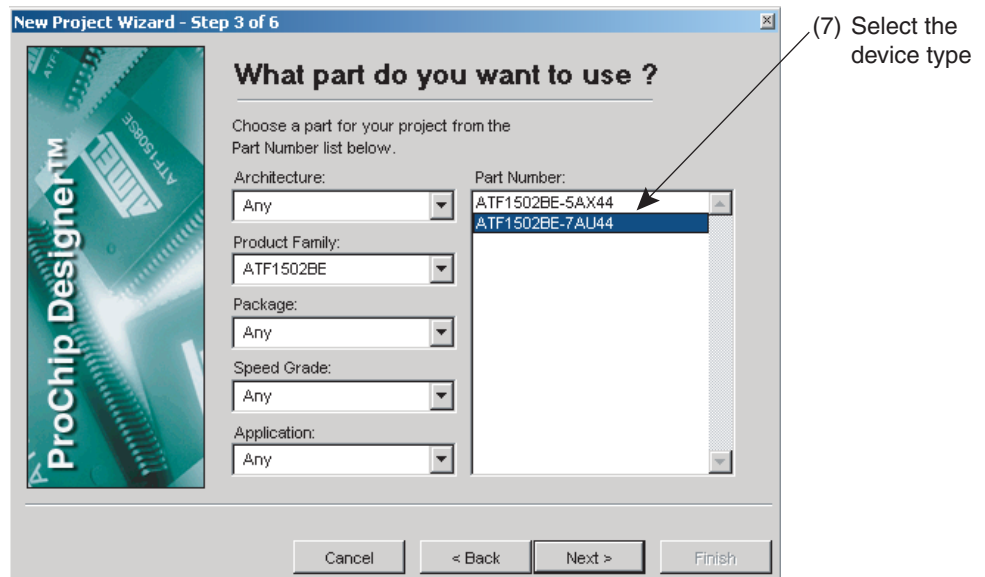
New Project Wizard - Step 3 of 6

(7) Select the device type

ProChip Designer™

ATF1508SE

What part do you want to use ?

Choose a part for your project from the Part Number list below.

Architecture:
Any

Product Family:
ATF1502BE

Package:
Any

Speed Grade:
Any

Application:
Any

Part Number:
ATF1502BE-5AX44
ATF1502BE-7AU44

Cancel
< Back
Next >
Finish